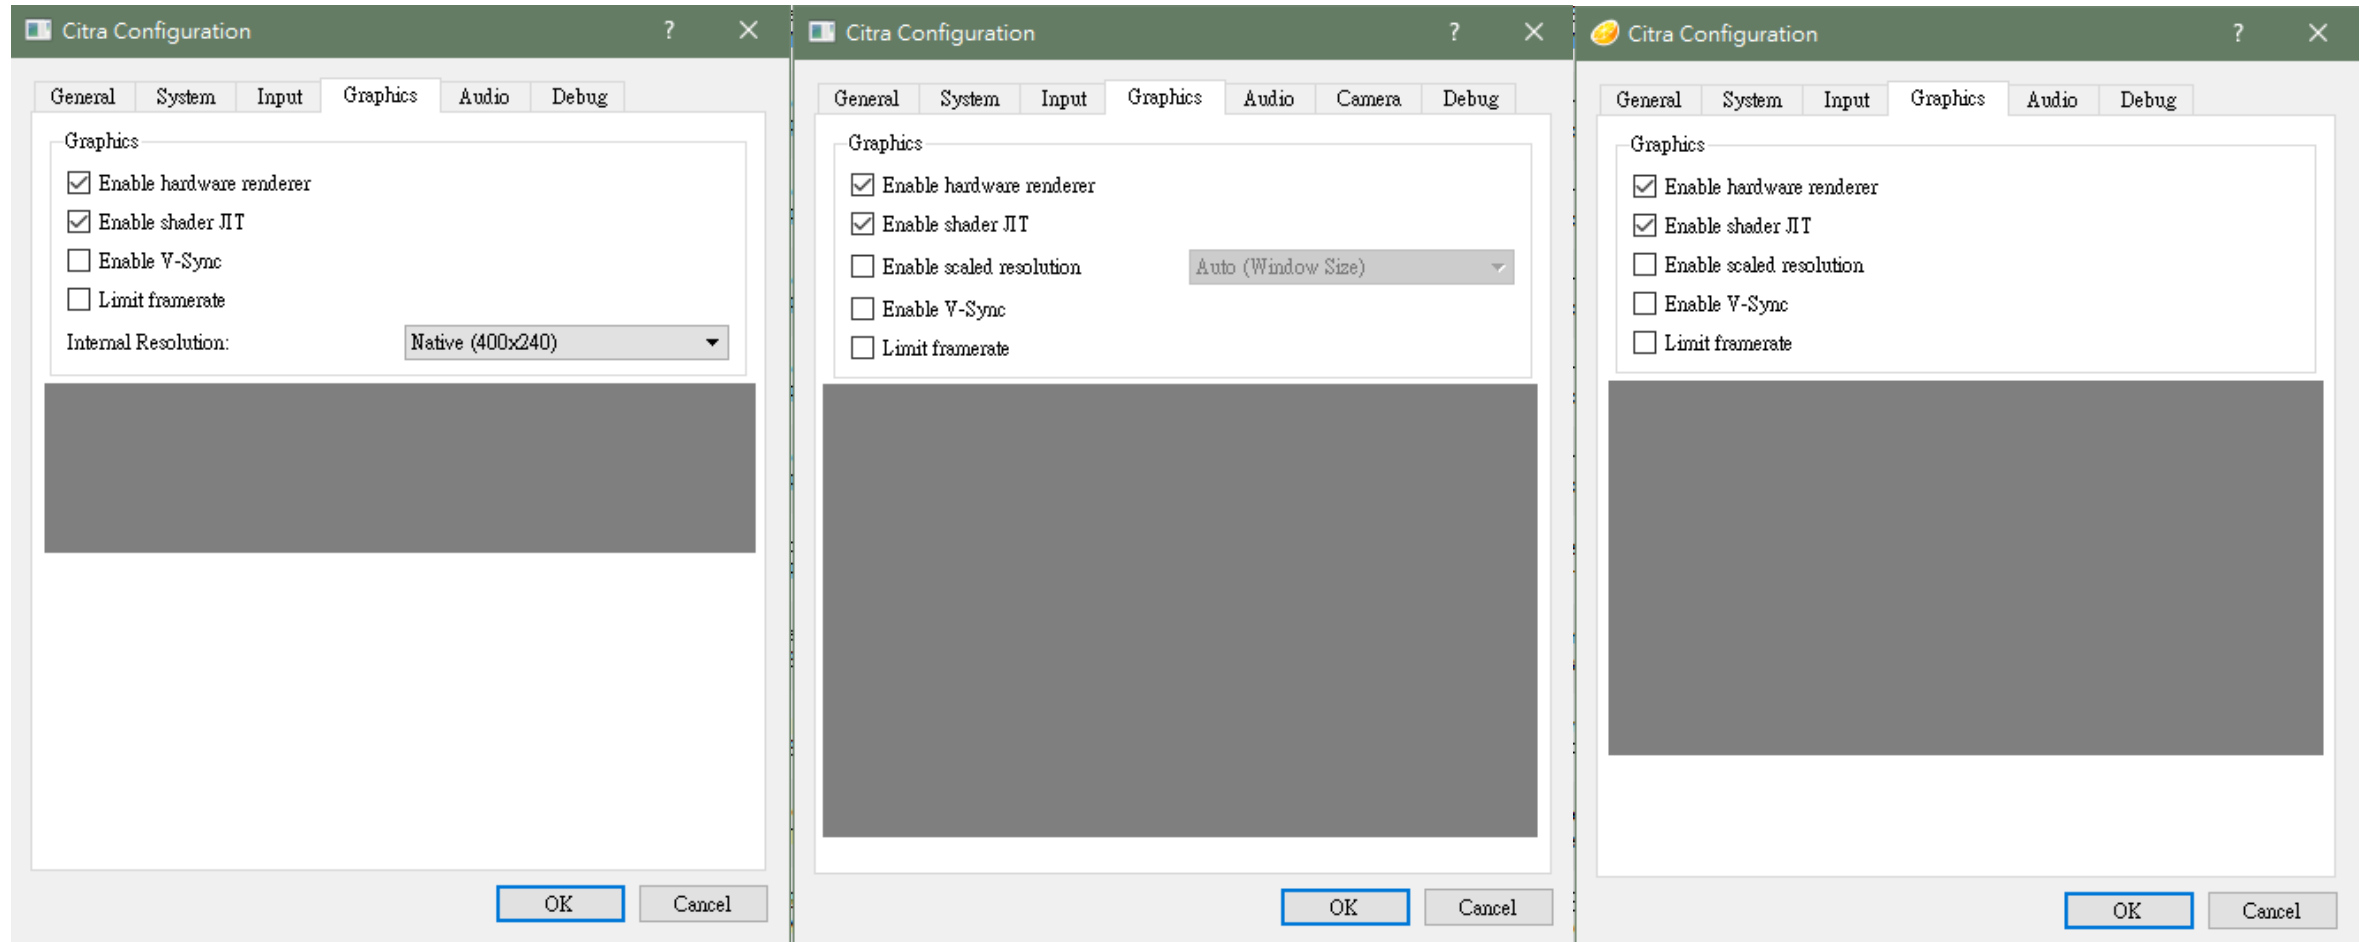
Citra Configuration ? ✕

General System Input Graphics Audio Debug

Graphics

Enable hardware renderer

Enable shader JIT

Enable V-Sync

Limit framerate

Internal Resolution: Native (400x240)

OK Cancel

Citra Configuration ? ✕

General System Input Graphics Audio Camera Debug

Graphics

Enable hardware renderer

Enable shader JIT

Enable scaled resolution Auto (Window Size)

Enable V-Sync

Limit framerate

OK Cancel

Citra Configuration ? ✕

General System Input Graphics Audio Debug

Graphics

Enable hardware renderer

Enable shader JIT

Enable scaled resolution

Enable V-Sync

Limit framerate

OK Cancel